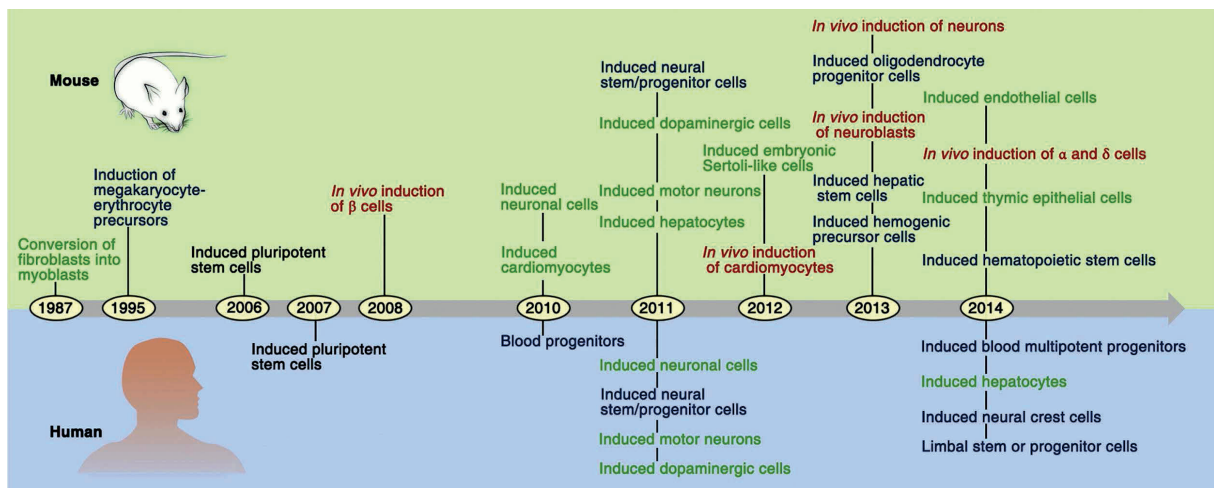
Mouse

Conversion of fibroblasts into myoblasts

1987

Induction of megakaryocyte-erythrocyte precursors

1995

Induced pluripotent stem cells

2006

2007

In vivo induction of $\beta$ cells

2008

Induced neuronal cells

Induced cardiomyocytes

2010

Induced neural stem/progenitor cells

Induced dopaminergic cells

Induced motor neurons

Induced hepatocytes

2011

Induced embryonic Sertoli-like cells

In vivo induction of cardiomyocytes

2012

In vivo induction of neurons

Induced oligodendrocyte progenitor cells

In vivo induction of neuroblasts

Induced hepatic stem cells

Induced hemogenic precursor cells

2013

Induced endothelial cells

In vivo induction of $\alpha$ and $\delta$ cells

Induced thymic epithelial cells

Induced hematopoietic stem cells

2014

Human

Induced pluripotent stem cells

Blood progenitors

Induced neuronal cells

Induced neural stem/progenitor cells

Induced motor neurons

Induced dopaminergic cells

Induced blood multipotent progenitors

Induced hepatocytes

Induced neural crest cells

Limbal stem or progenitor cells